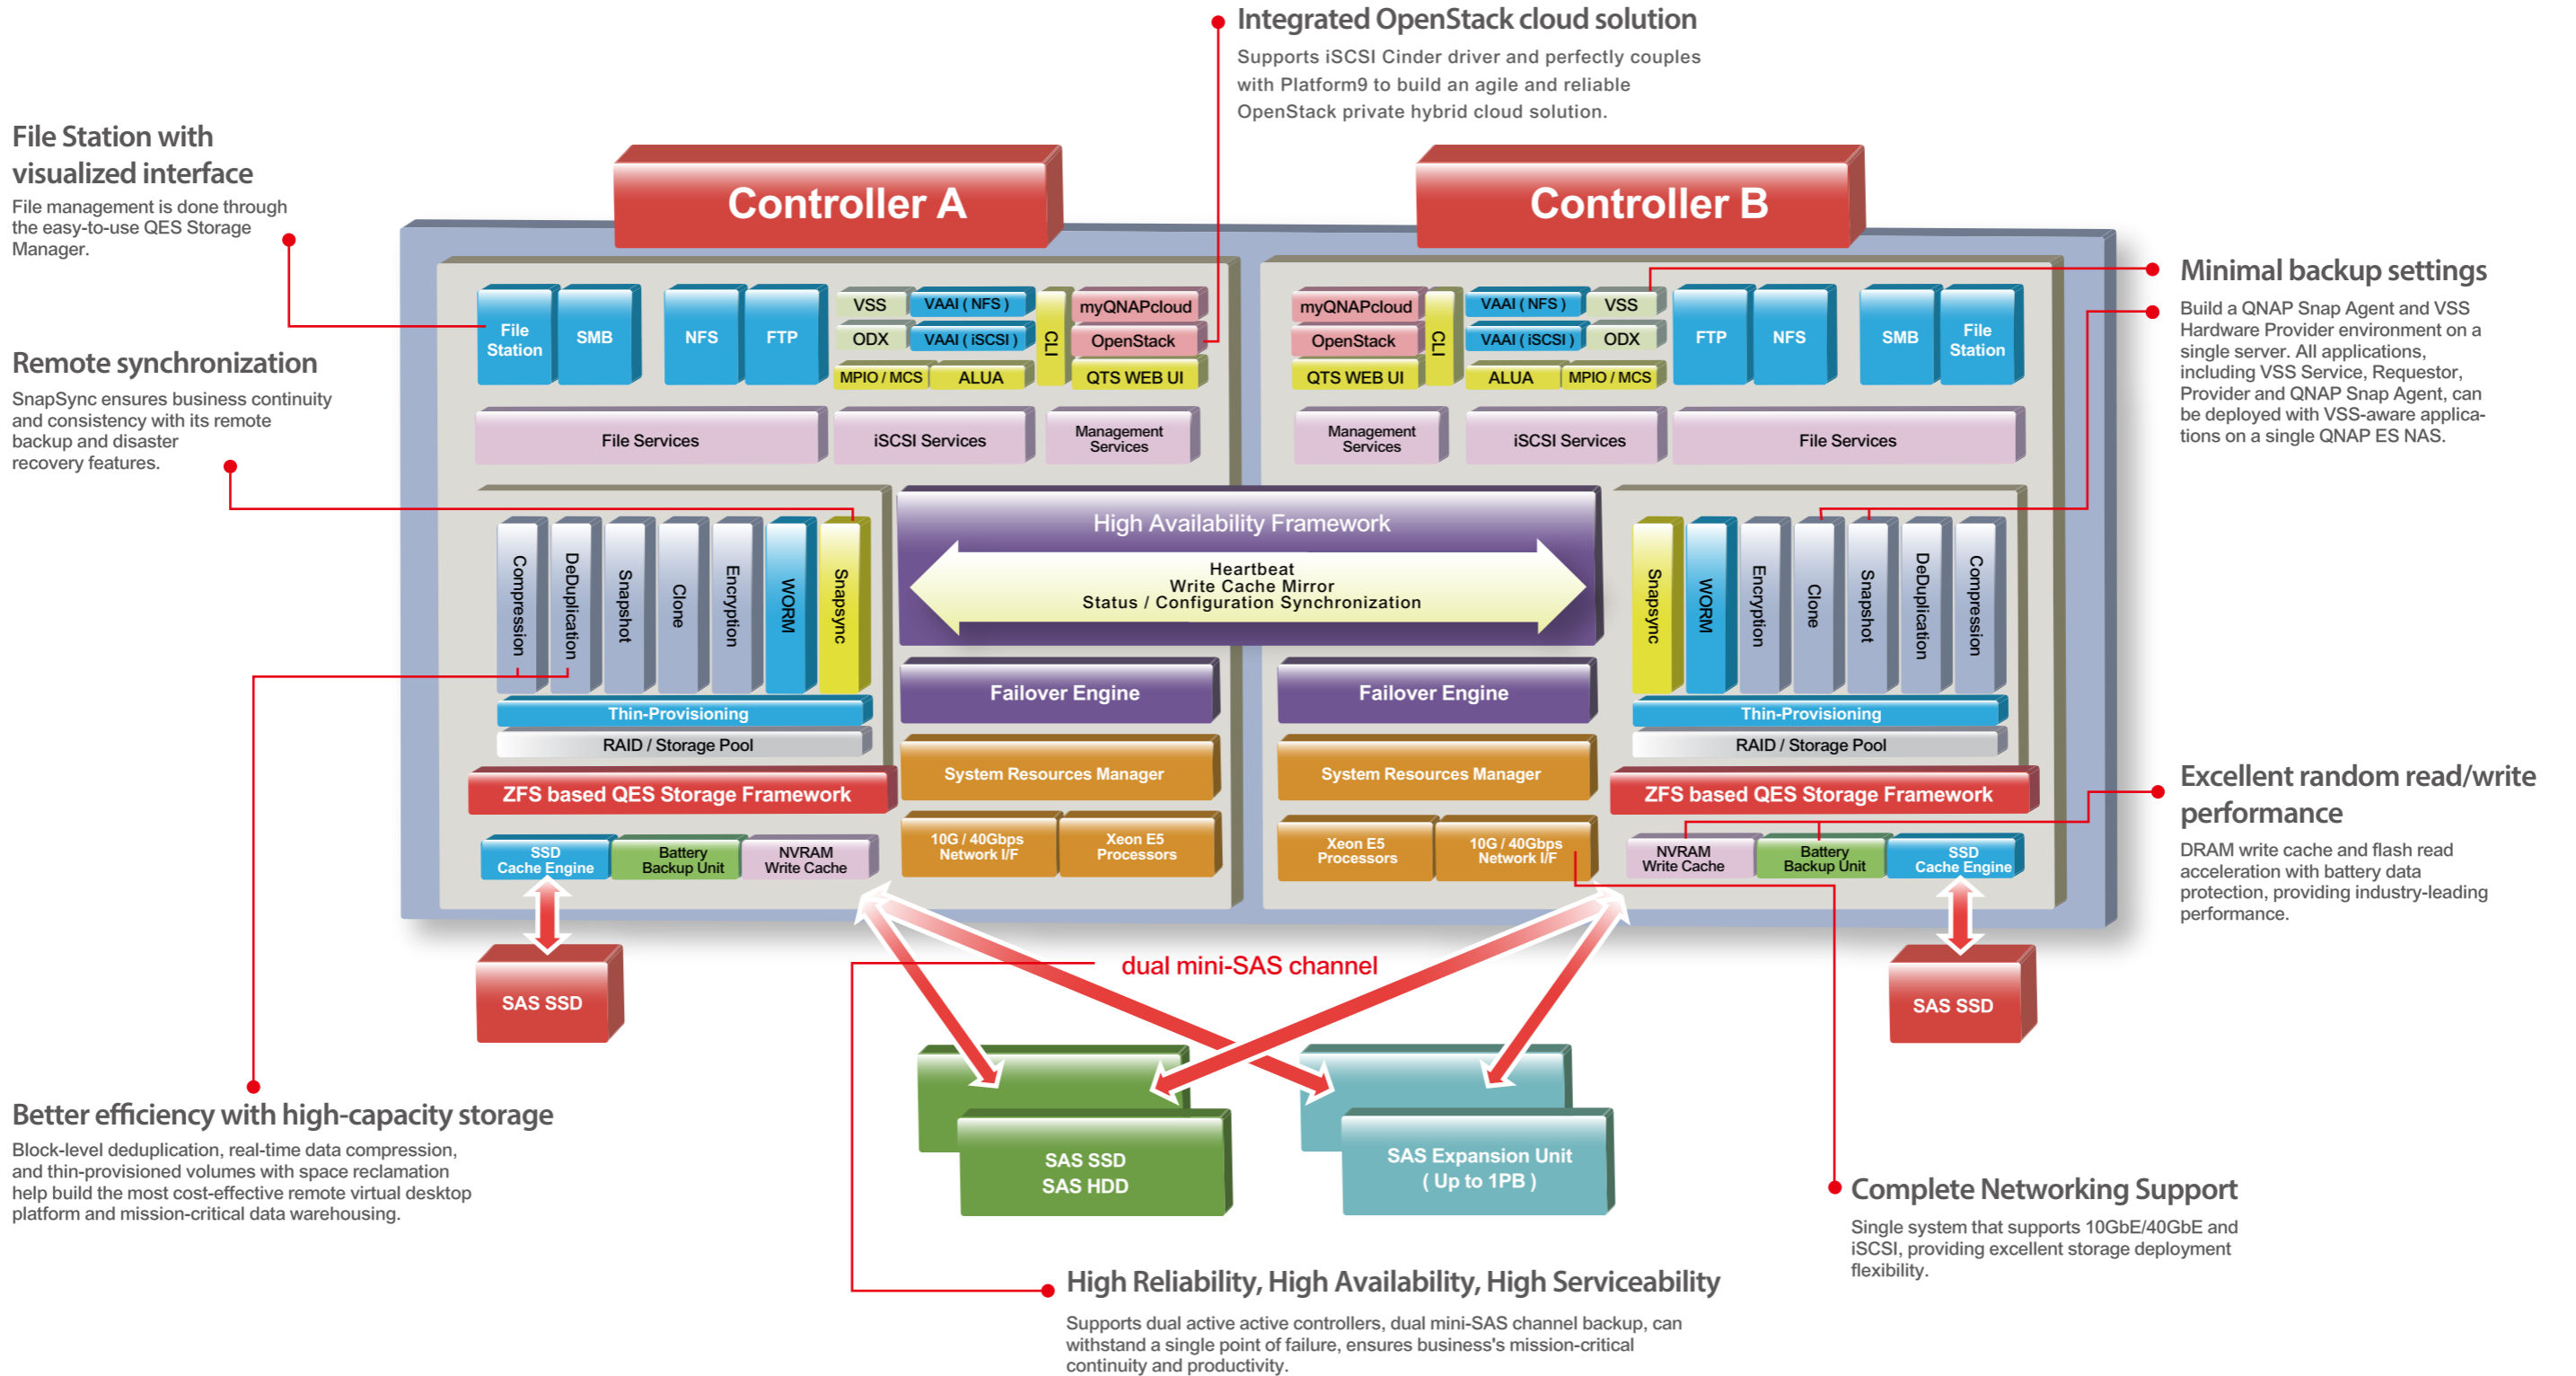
Integrated OpenStack cloud solution

Supports iSCSI Cinder driver and perfectly couples with Platform9 to build an agile and reliable OpenStack private hybrid cloud solution.

File Station with visualized interface

File management is done through the easy-to-use QES Storage Manager.

Remote synchronization

SnapSync ensures business continuity and consistency with its remote backup and disaster recovery features.

Controller A

Controller B

File Station
SMB
NFS
FTP
VSS
VAAI ( NFS )
ODX
VAAI ( iSCSI )
MPIO / MCS
ALUA
CLI
myQNAPcloud
OpenStack
QTS WEB UI
File Services
iSCSI Services
Management Services

myQNAPcloud
OpenStack
QTS WEB UI
CLI
VAAI ( NFS )
VSS
VAAI ( iSCSI )
ODX
ALUA
MPIO / MCS
FTP
NFS
SMB
File Station
Management Services
iSCSI Services
File Services

Minimal backup settings

Build a QNAP Snap Agent and VSS Hardware Provider environment on a single server. All applications, including VSS Service, Requestor, Provider and QNAP Snap Agent, can be deployed with VSS-aware applications on a single QNAP ES NAS.

Compression
DeDuplication
Snapshot
Clone
Encryption
WORM
Snapsync

High Availability Framework

Heartbeat
Write Cache Mirror
Status / Configuration Synchronization

Snapsync
WORM
Encryption
Clone
Snapshot
DeDuplication
Compression

Thin-Provisioning
RAID / Storage Pool
ZFS based QES Storage Framework
Failover Engine
System Resources Manager
Failover Engine
System Resources Manager
Thin-Provisioning
RAID / Storage Pool
ZFS based QES Storage Framework

Excellent random read/write performance

DRAM write cache and flash read acceleration with battery data protection, providing industry-leading performance.

SSD Cache Engine
Battery Backup Unit
NVRAM Write Cache
10G / 40Gbps Network I/F
Xeon E5 Processors
Xeon E5 Processors
10G / 40Gbps Network I/F
NVRAM Write Cache
Battery Backup Unit
SSD Cache Engine

SAS SSD
dual mini-SAS channel
SAS SSD

SAS SSD
SAS HDD
SAS Expansion Unit ( Up to 1PB )

Better efficiency with high-capacity storage

Block-level deduplication, real-time data compression, and thin-provisioned volumes with space reclamation help build the most cost-effective remote virtual desktop platform and mission-critical data warehousing.

Complete Networking Support

Single system that supports 10GbE/40GbE and iSCSI, providing excellent storage deployment flexibility.

High Reliability, High Availability, High Serviceability

Supports dual active active controllers, dual mini-SAS channel backup, can withstand a single point of failure, ensures business's mission-critical continuity and productivity.